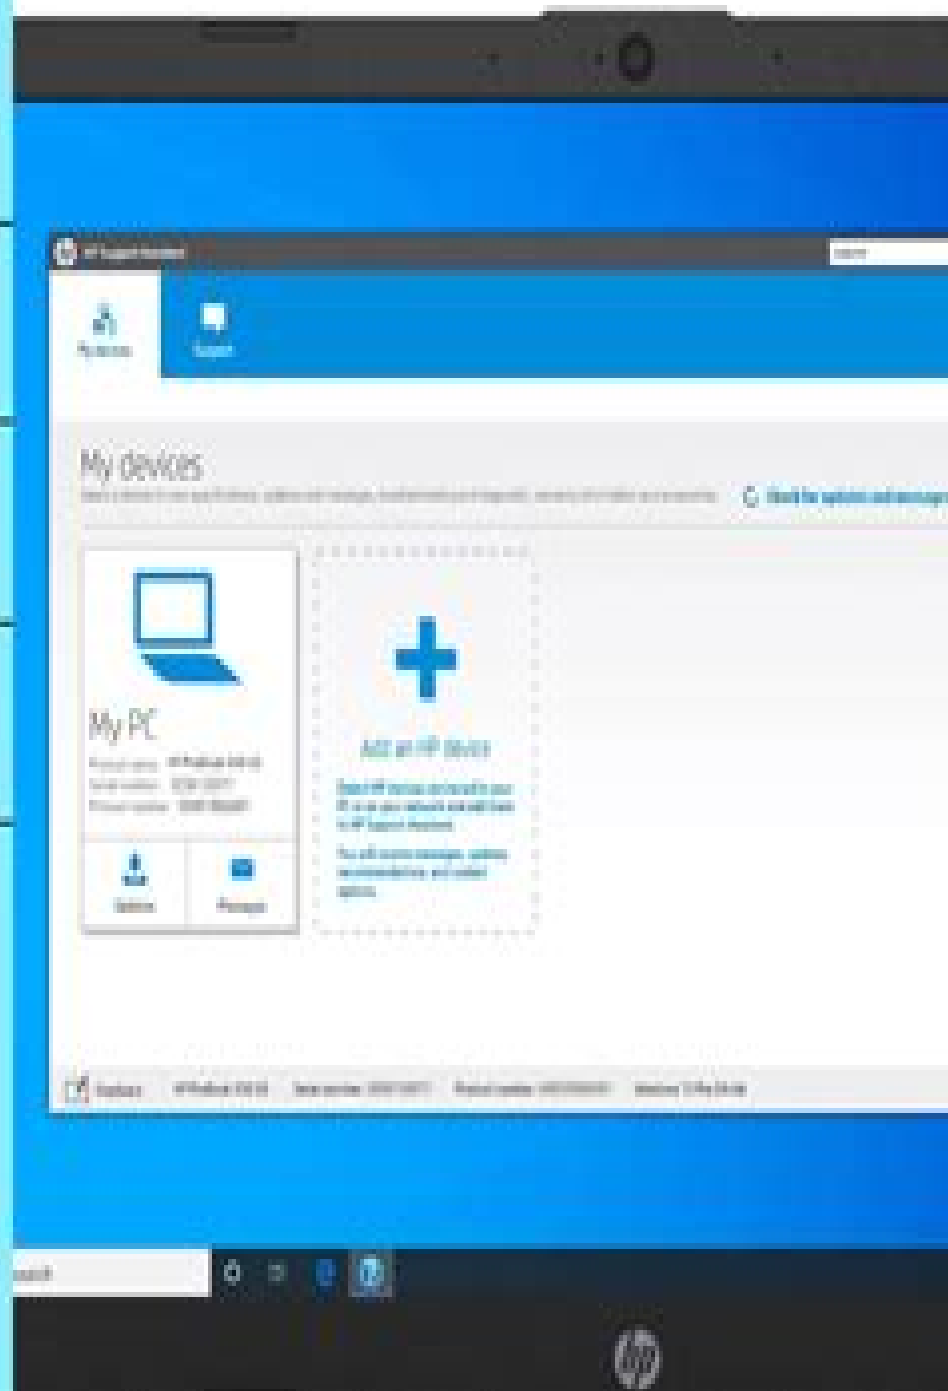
HP Support Assistant

My devices

Support

My devices

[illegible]

Check for updates and messages

My PC

Product name: HP ProBook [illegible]
Serial number: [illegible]
Product number: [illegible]

Updates

Messages

Add an HP device

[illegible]

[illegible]

Feedback

HP ProBook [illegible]

Serial number: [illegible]

Product number: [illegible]

Windows 10 Pro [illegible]

Search